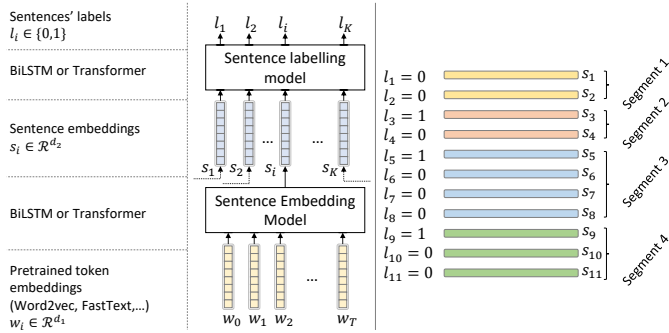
Sentences' labels
$l_i \in \{0,1\}$

BiLSTM or Transformer

Sentence embeddings
$s_i \in \mathcal{R}^{d_2}$

BiLSTM or Transformer

Pretrained token embeddings (Word2vec, FastText,...)
$w_i \in \mathcal{R}^{d_1}$

$l_1$ $l_2$ $l_i$ $l_K$

Sentence labelling model

$s_1$ $s_2$ ... $s_i$ ... $s_K$

Sentence Embedding Model

$w_0$ $w_1$ $w_2$ ... $w_T$

$l_1 = 0$ $s_1$
$l_2 = 0$ $s_2$
Segment 1
$l_3 = 1$ $s_3$
$l_4 = 0$ $s_4$
Segment 2
$l_5 = 1$ $s_5$
$l_6 = 0$ $s_6$
$l_7 = 0$ $s_7$
$l_8 = 0$ $s_8$
Segment 3
$l_9 = 1$ $s_9$
$l_{10} = 0$ $s_{10}$
$l_{11} = 0$ $s_{11}$
Segment 4